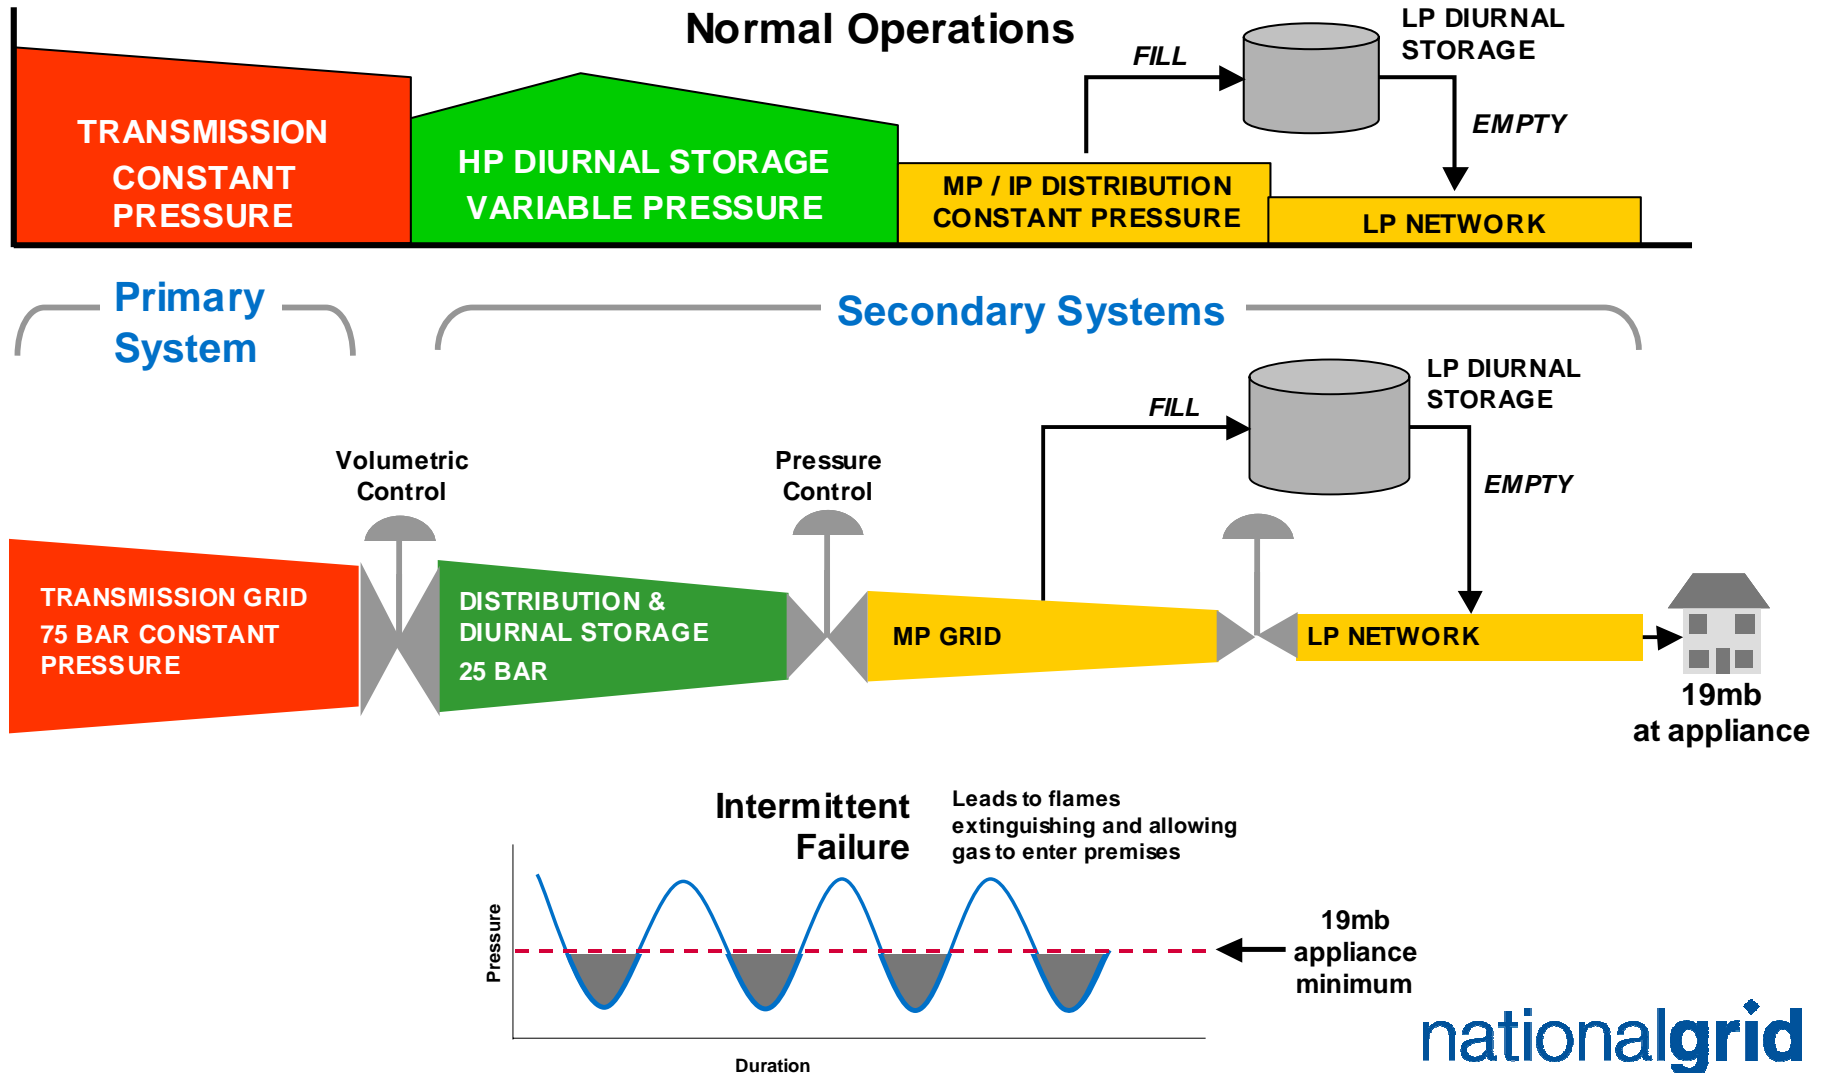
Normal Operations

TRANSMISSION CONSTANT PRESSURE

HP DIURNAL STORAGE VARIABLE PRESSURE

MP / IP DISTRIBUTION CONSTANT PRESSURE

FILL

LP DIURNAL STORAGE

EMPTY

LP NETWORK

Primary System

Secondary Systems

Volumetric Control

Pressure Control

FILL

LP DIURNAL STORAGE

EMPTY

TRANSMISSION GRID 75 BAR CONSTANT PRESSURE

DISTRIBUTION & DIURNAL STORAGE 25 BAR

MP GRID

LP NETWORK

19mb at appliance

Intermittent Failure

Leads to flames extinguishing and allowing gas to enter premises

Pressure

Duration

19mb appliance minimum

nationalgrid